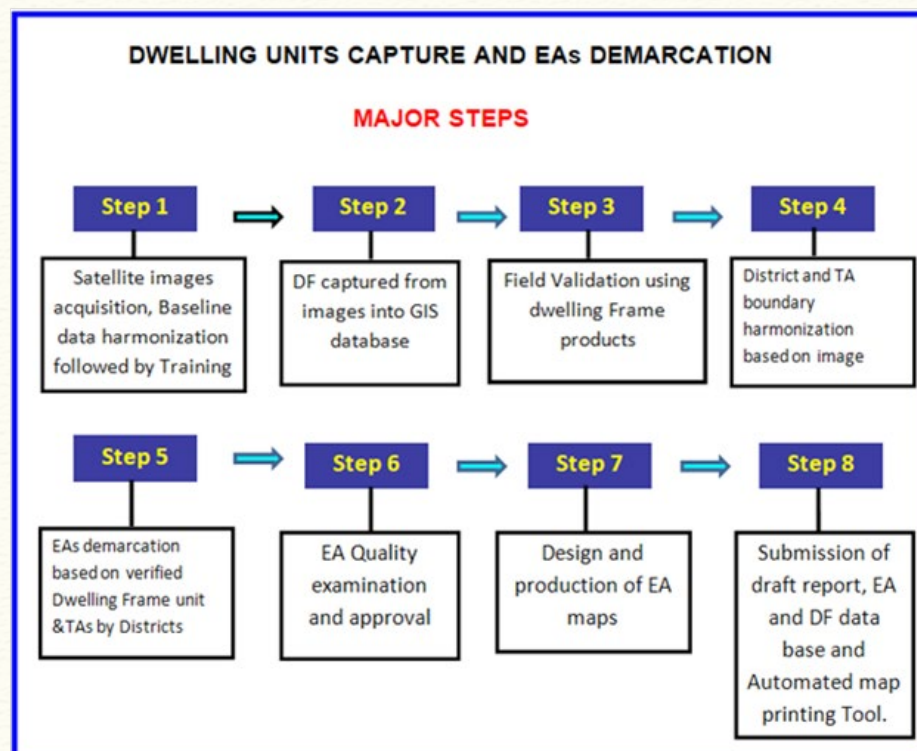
DWELLING UNITS CAPTURE AND EAs DEMARCATION

MAJOR STEPS

Step 1

Satellite images acquisition, Baseline data harmonization followed by Training

Step 2

DF captured from images into GIS database

Step 3

Field Validation using dwelling Frame products

Step 4

District and TA boundary harmonization based on image

Step 5

EAs demarcation based on verified Dwelling Frame unit &TAs by Districts

Step 6

EA Quality examination and approval

Step 7

Design and production of EA maps

Step 8

Submission of draft report, EA and DF data base and Automated map printing Tool.